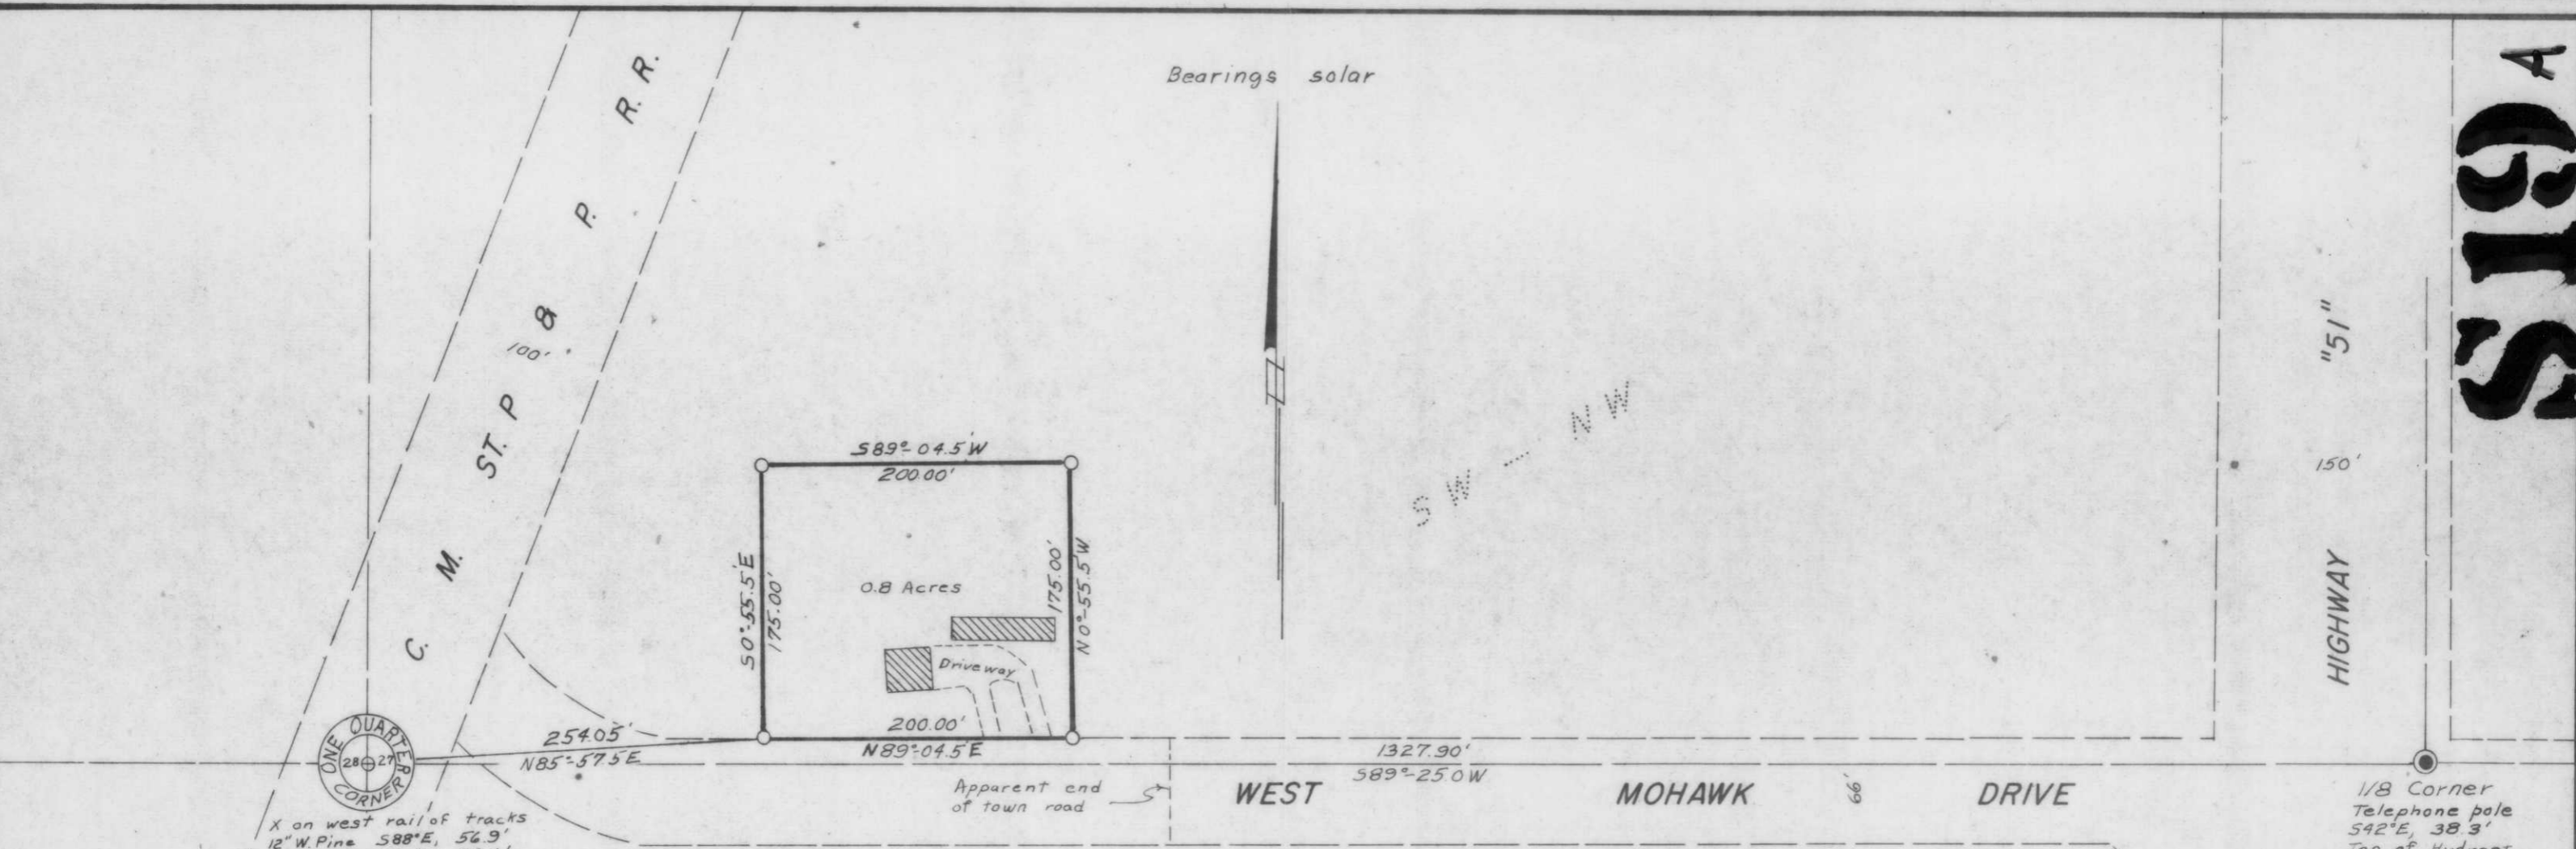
Bearings solar

C. M. ST. P. & P. R.R.

100'

S89°-04.5'W
200.00'

S0°-55.5'E
175.00'

0.8 Acres

175.00'
N0°-55.5'W

Driveway

200.00'
N89°-04.5'E

254.05'
N85°-57.5'E

ONE QUARTER CORNER
28 27

SW 1/4 NW

150'

HIGHWAY "51"

S19A

1327.90'
S89°-25.0'W

Apparent end of town road

WEST MOHAWK 66' DRIVE

X on west rail of tracks
12" W. Pine S88°E, 56.9'

1/8 Corner
Telephone pole
S42°E, 38.3'
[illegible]